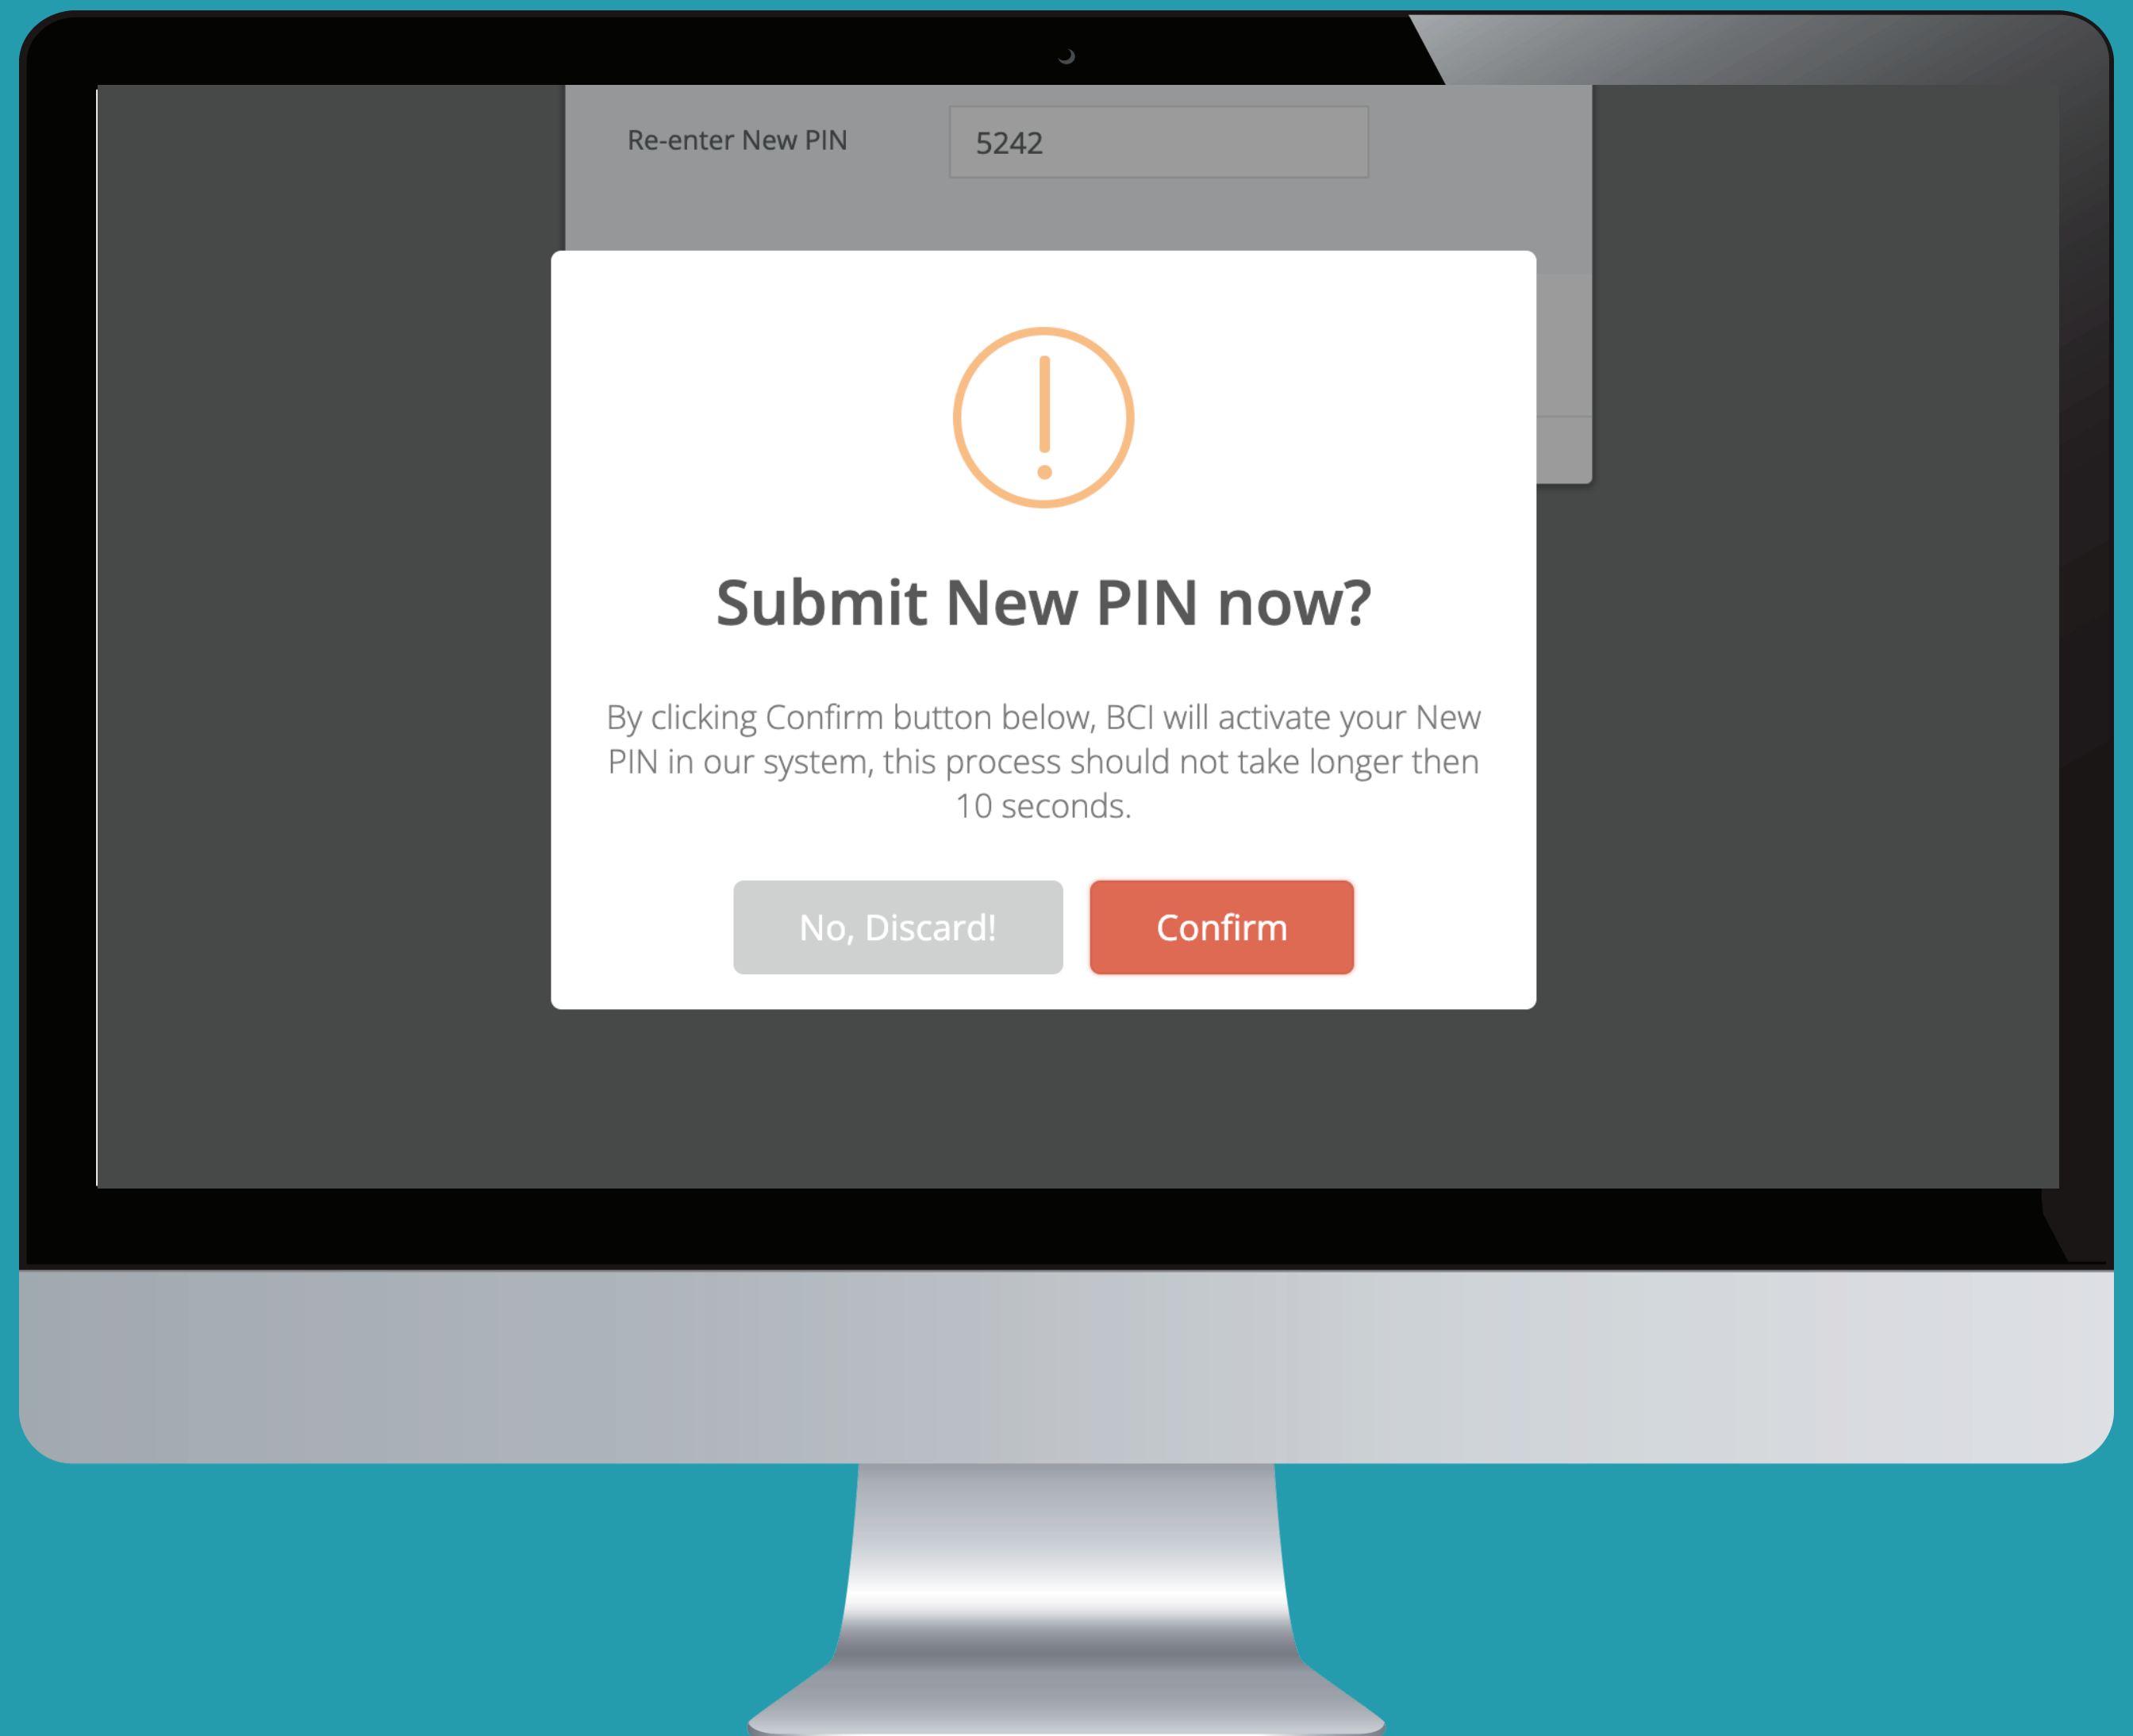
Re-enter New PIN

5242

Submit New PIN now?

By clicking Confirm button below, BCI will activate your New PIN in our system, this process should not take longer then 10 seconds.

No, Discard!

Confirm